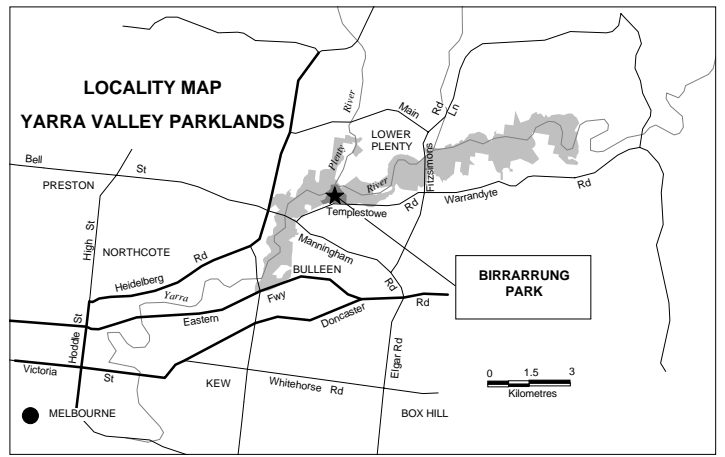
LOCALITY MAP
YARRA VALLEY PARKLANDS

River
Main Rd
LOWER PLENTY
Ln
Plenty
Fitzsimons
Bell St
PRESTON
River
Warrandyte Rd
Templestowe Rd
High St
NORTHCOTE
Manningham
Rd
Heidelberg Rd
BULLEEN
BIRRARRUNG PARK
Yarra
Fwy
Rd
Eastern
St
Doncaster
Hoddle
Victoria St
KEW
Whitehorse Rd
Elgar Rd
0 1.5 3
Kilometres
MELBOURNE
BOX HILL